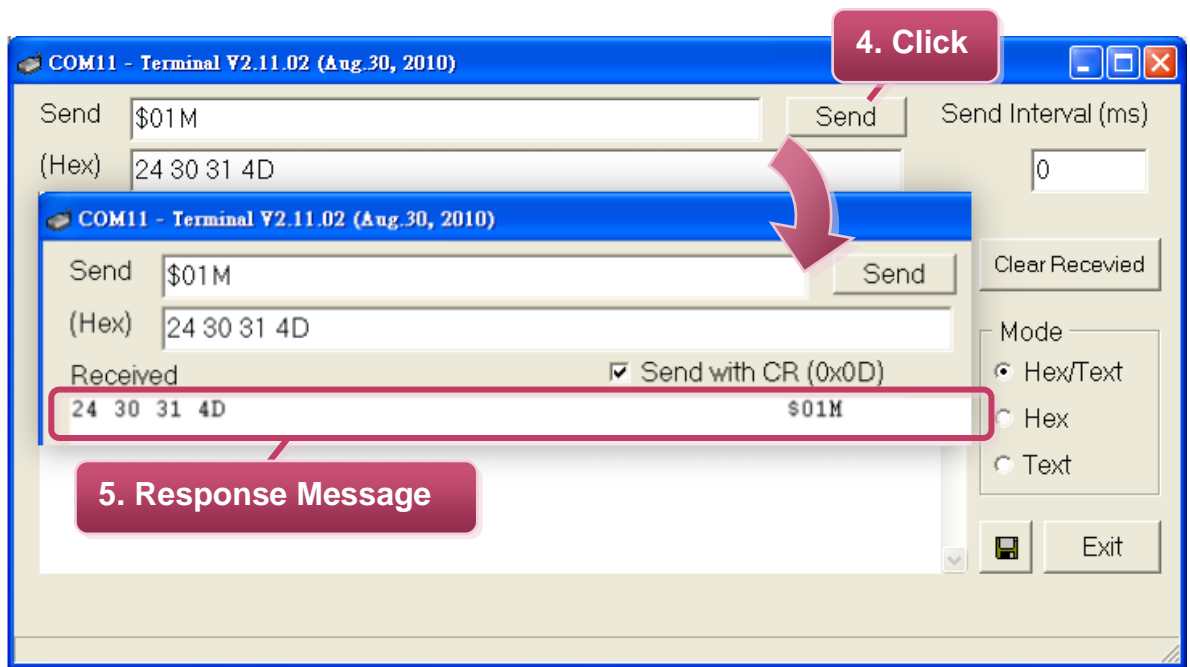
COM11 - Terminal V2.11.02 (Aug.30, 2010)

4. Click

Send $01M Send

Send Interval (ms)

(Hex) 24 30 31 4D

0

COM11 - Terminal V2.11.02 (Aug.30, 2010)

Send $01M Send

(Hex) 24 30 31 4D

Clear Recevied

Received

Send with CR (0x0D)

24 30 31 4D $01M

Mode

Hex/Text

Hex

Text

5. Response Message

Exit